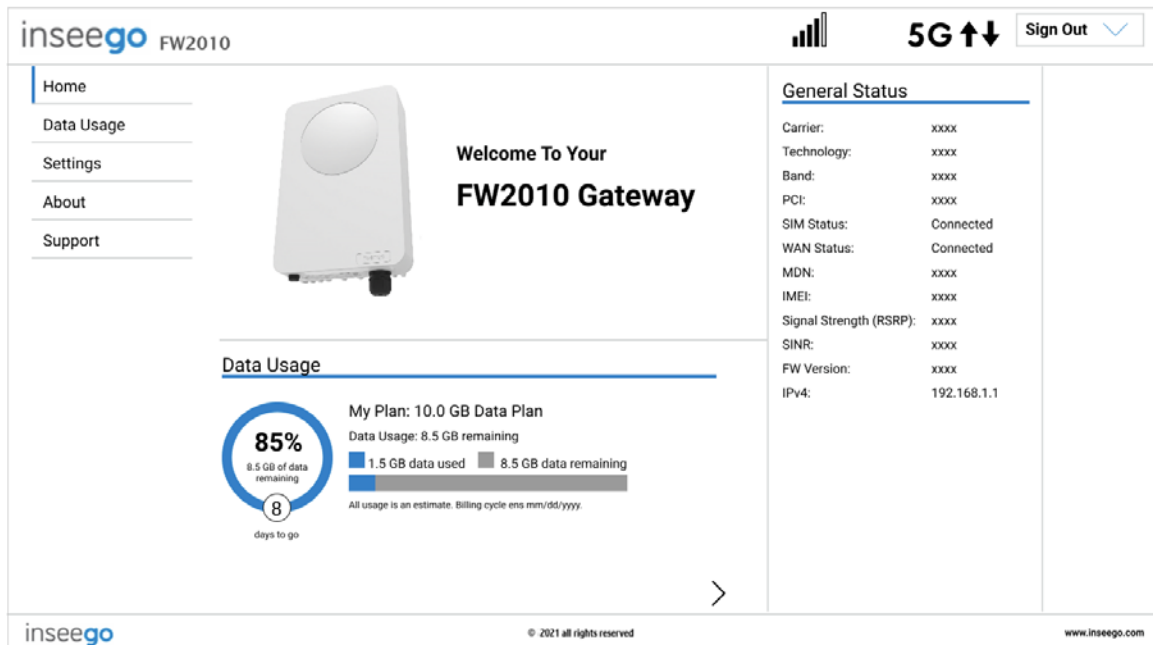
inseego FW2010

5G

Sign Out

Home
Data Usage
Settings
About
Support

Welcome To Your
FW2010 Gateway

General Status

| | |
|---|---|
| Carrier: | xxxx |
| Technology: | xxxx |
| Band: | xxxx |
| PCI: | xxxx |
| SIM Status: | Connected |
| WAN Status: | Connected |
| MDN: | xxxx |
| IMEI: | xxxx |
| Signal Strength (RSRP): | xxxx |
| SINR: | xxxx |
| FW Version: | xxxx |
| IPv4: | 192.168.1.1 |

Data Usage

85%
8.5 GB of data remaining

8
days to go

My Plan: 10.0 GB Data Plan
Data Usage: 8.5 GB remaining
1.5 GB data used 8.5 GB data remaining
All usage is an estimate. Billing cycle ens mm/dd/yyyy.

inseego
© 2021 all rights reserved
www.inseego.com